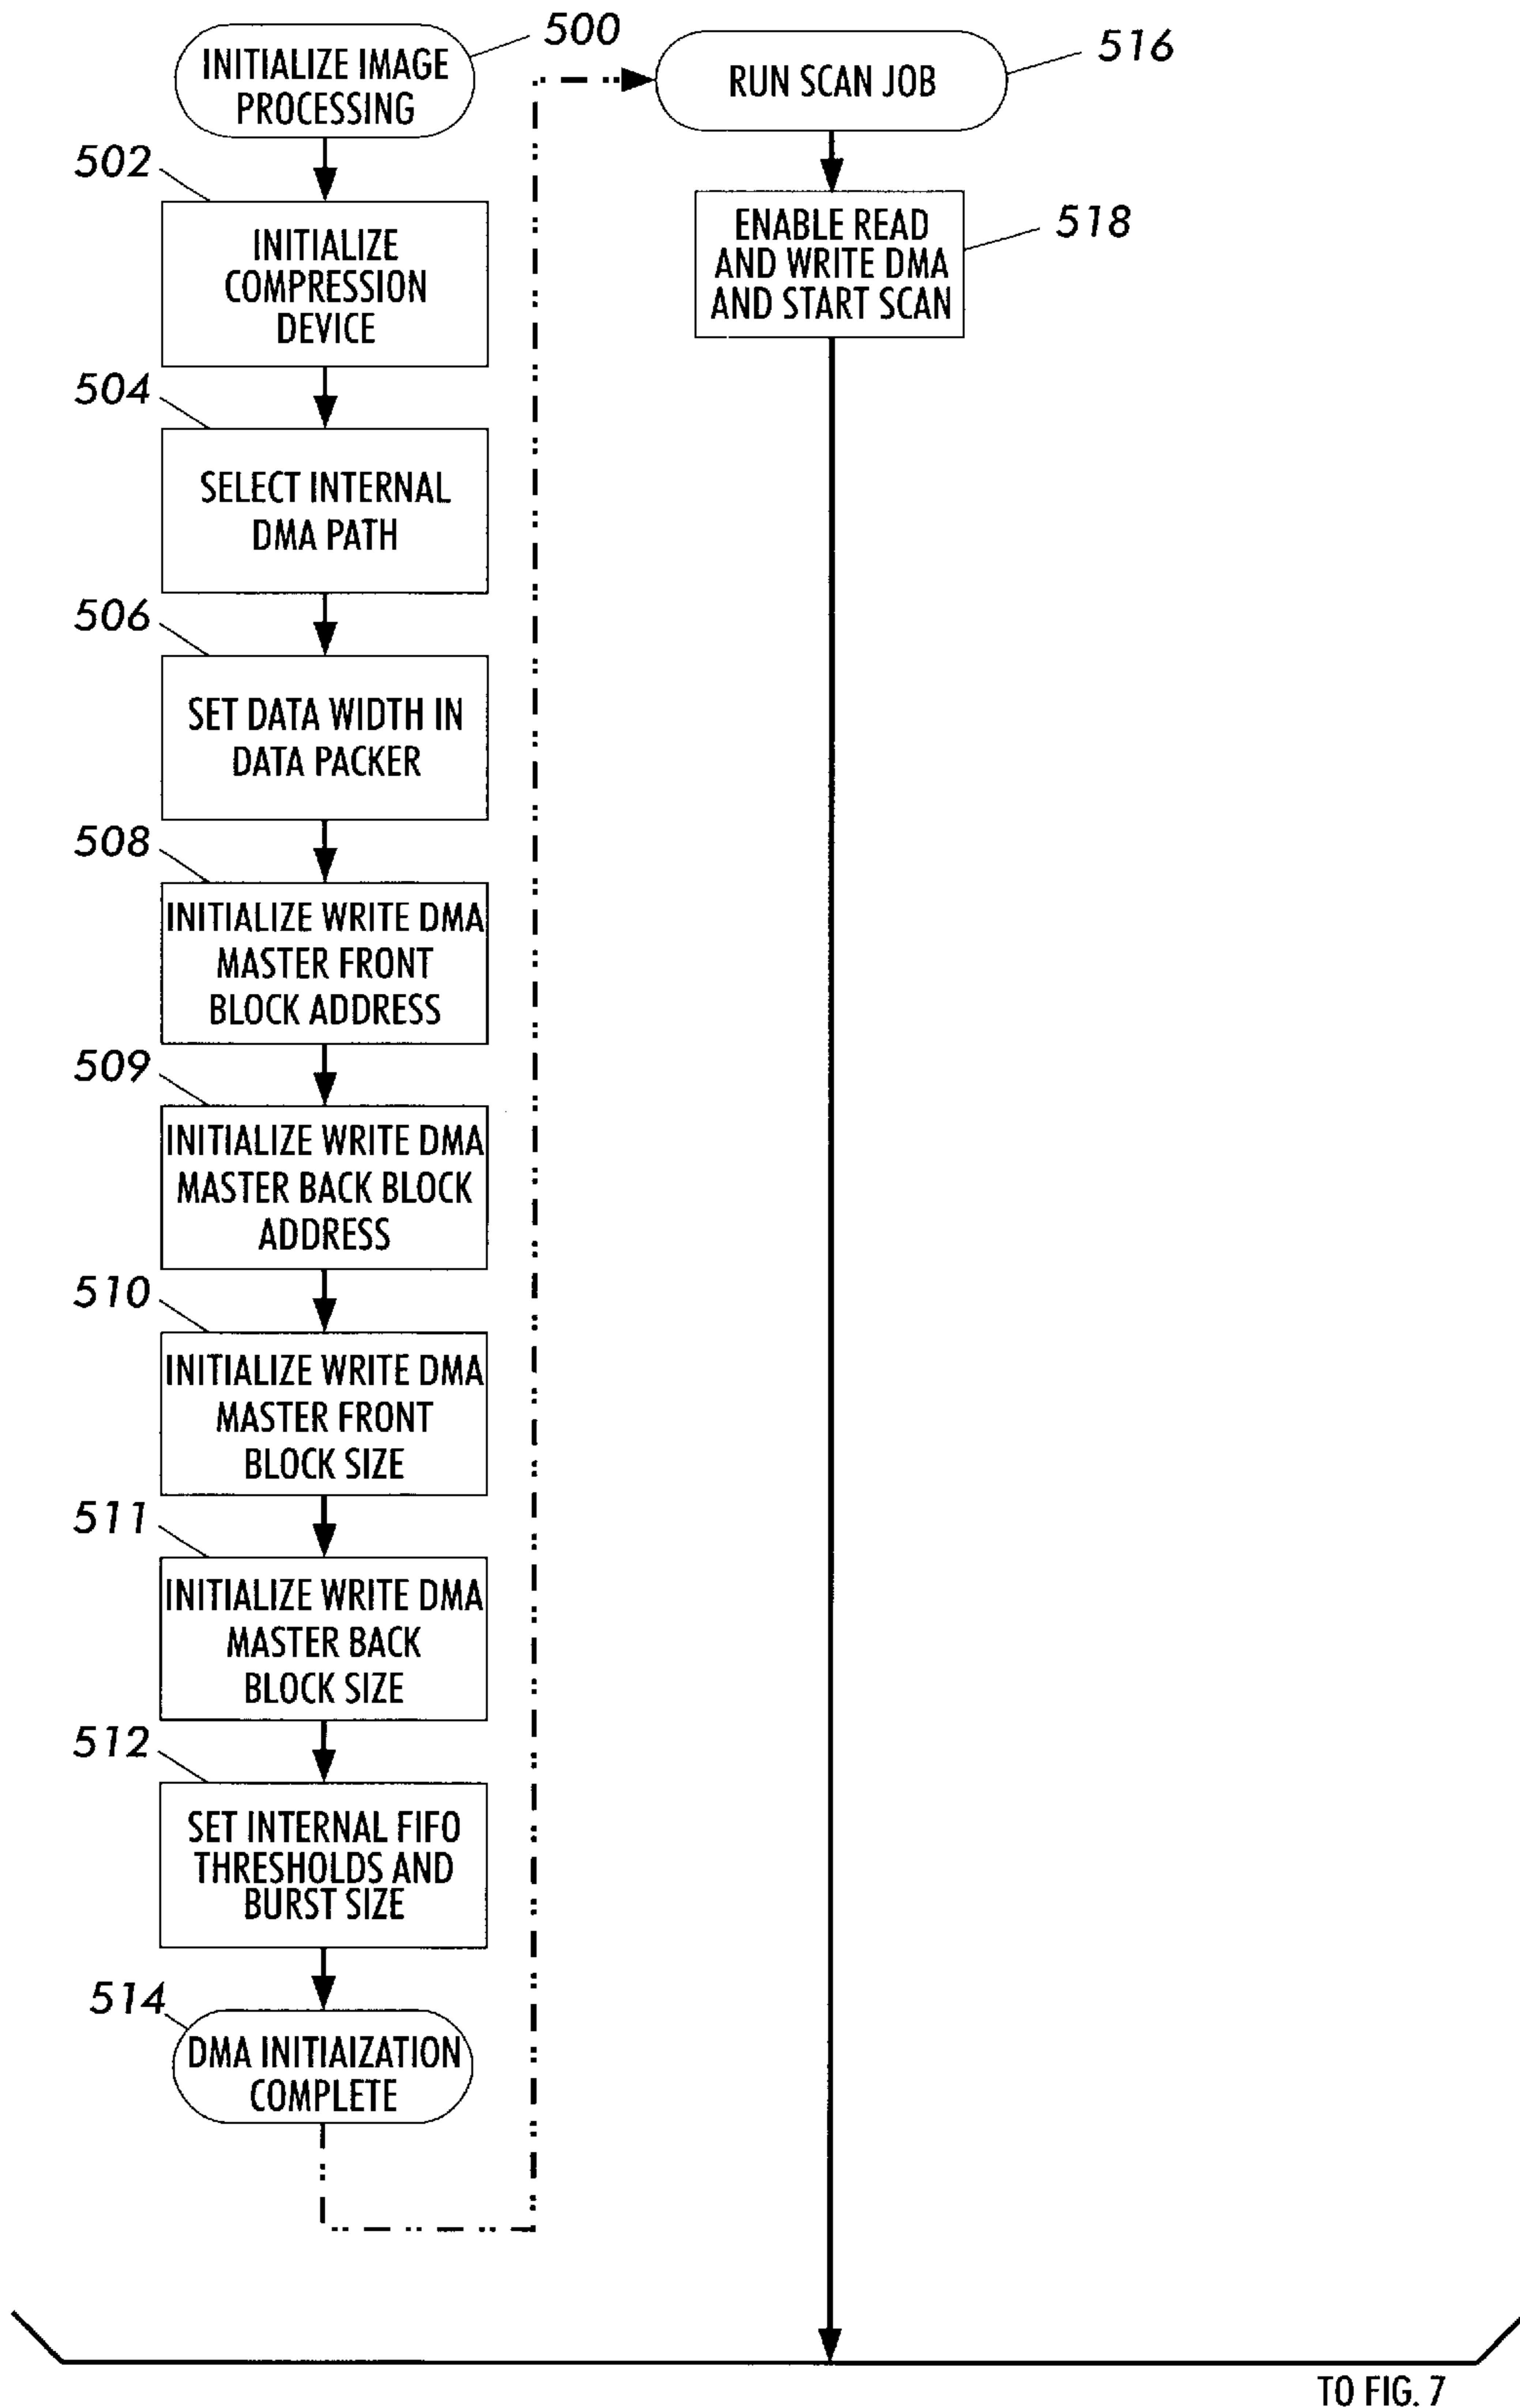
INITIALIZE IMAGE PROCESSING

500

502

INITIALIZE COMPRESSION DEVICE

504

SELECT INTERNAL DMA PATH

506

SET DATA WIDTH IN DATA PACKER

508

INITIALIZE WRITE DMA MASTER FRONT BLOCK ADDRESS

509

INITIALIZE WRITE DMA MASTER BACK BLOCK ADDRESS

510

INITIALIZE WRITE DMA MASTER FRONT BLOCK SIZE

511

INITIALIZE WRITE DMA MASTER BACK BLOCK SIZE

512

SET INTERNAL FIFO THRESHOLDS AND BURST SIZE

514

DMA INITIAIZATION COMPLETE

RUN SCAN JOB

516

ENABLE READ AND WRITE DMA AND START SCAN

518

TO FIG. 7